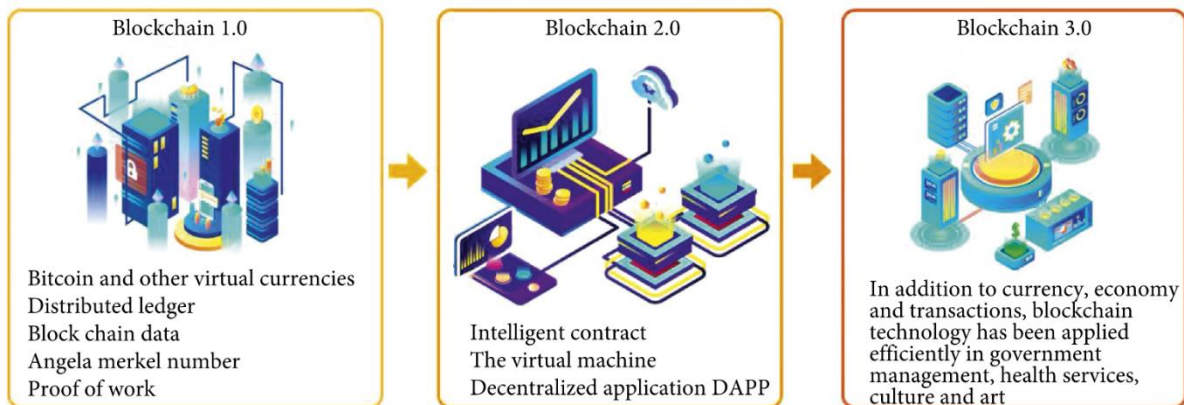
Blockchain 1.0

Bitcoin and other virtual currencies
Distributed ledger
Block chain data
Angela merkel number
Proof of work

Blockchain 2.0

Intelligent contract
The virtual machine
Decentralized application DAPP

Blockchain 3.0

In addition to currency, economy and transactions, blockchain technology has been applied efficiently in government management, health services, culture and art